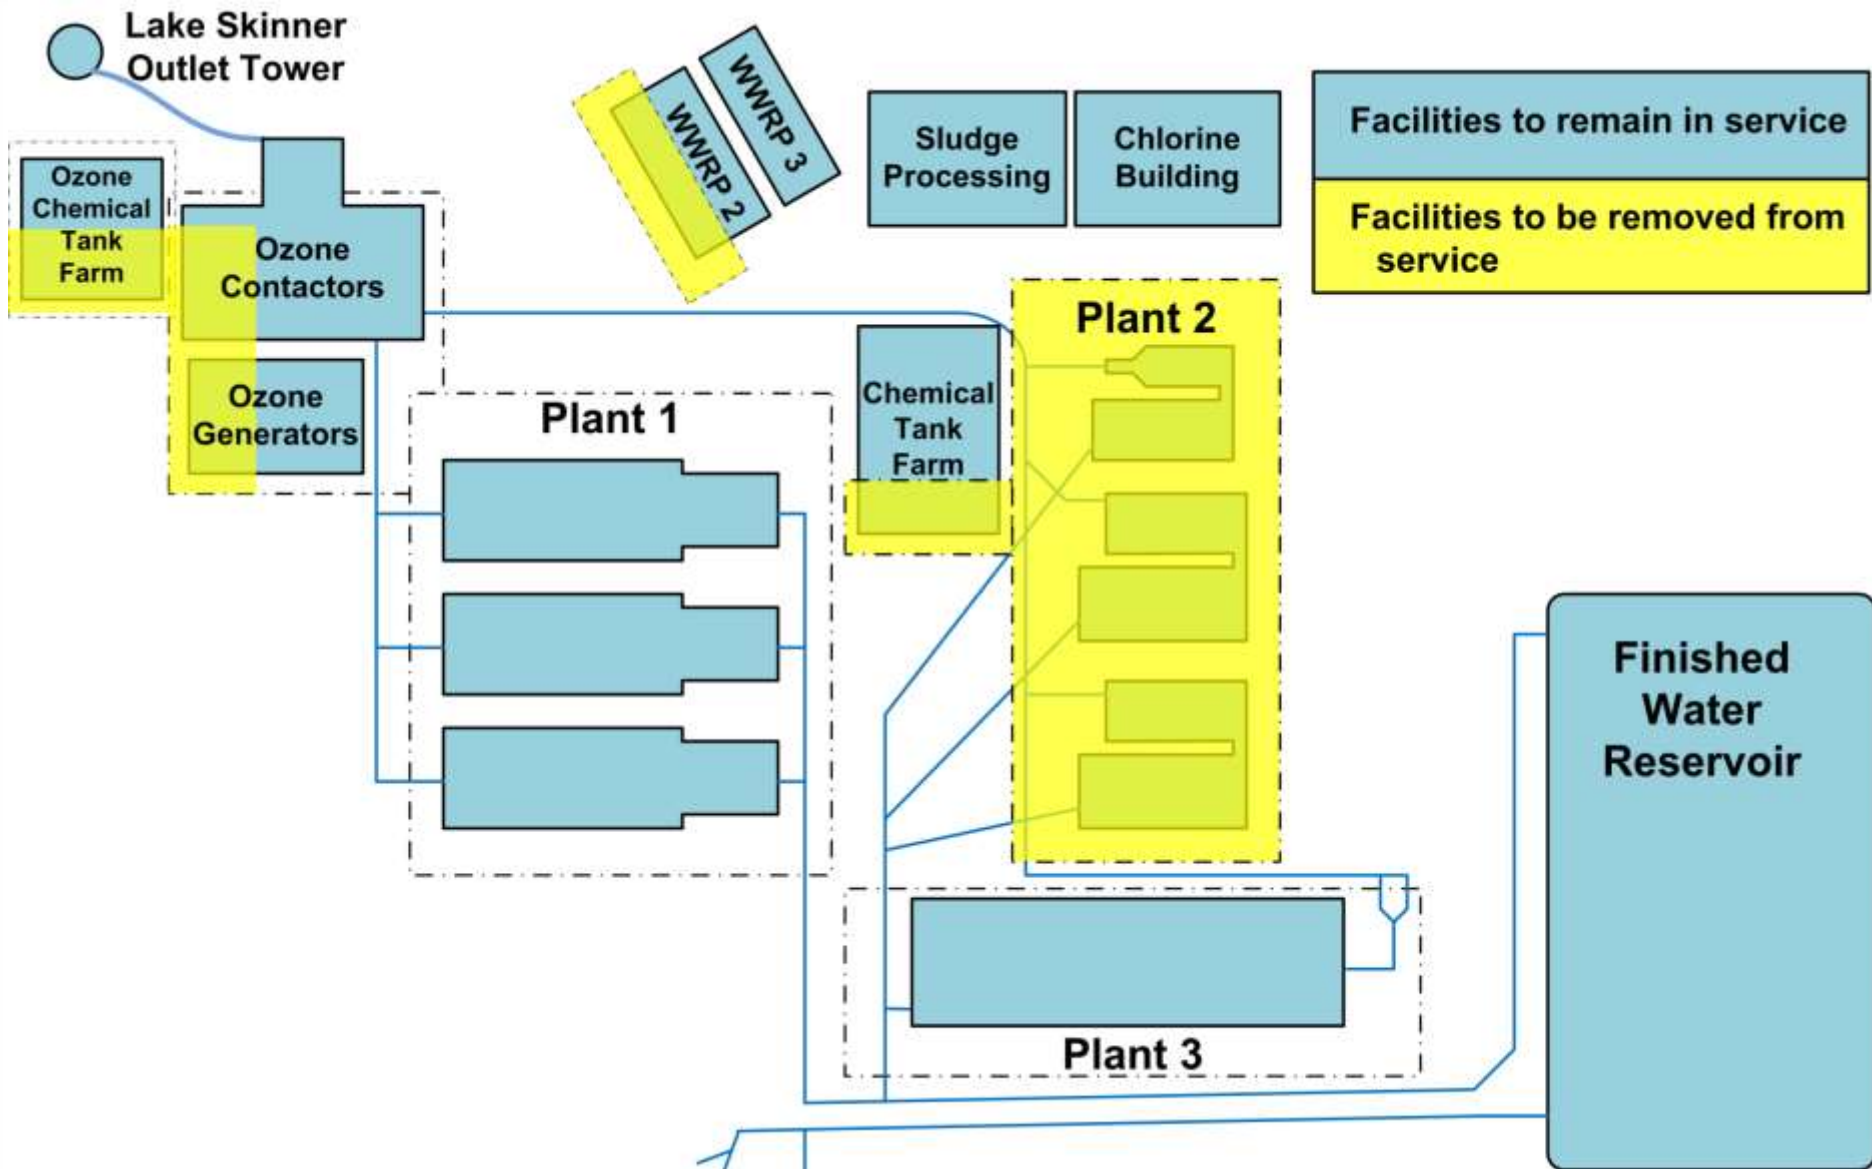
Lake Skinner Outlet Tower

WWRP 3

WWRP 2

Sludge Processing

Chlorine Building

Facilities to remain in service

Facilities to be removed from service

Ozone Chemical Tank Farm

Ozone Contactors

Ozone Generators

Plant 1

Chemical Tank Farm

Plant 2

Finished Water Reservoir

Plant 3